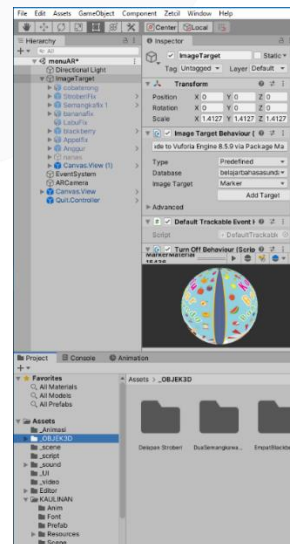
File Edit Assets GameObject Component Zetcil Window Help

Center Local

Hierarchy
+ All
menuAR*
Directional Light
ImageTarget
cobatarong
StroberiFix
Semangkafix 1
bananafix
LabuFix
Blackberry
AppelFix
Anggur
nenas
Canvas.View (1)
EventSystem
ARCamera
Canvas.View
Quit.Controller

Inspector
ImageTarget
Static
Tag Untagged
Layer Default

Transform
Position X 0 Y 0 Z 0
Rotation X 0 Y 0 Z 0
Scale X 1.4127 Y 1.4127 Z 1.4127

Image Target Behaviour
ade to Vuforia Engine 8.5.9 via Package Ma
Type Predefined
Database belajarbahasasunda
Image Target Marker
Add Target

Advanced

Default Trackable Event
Script DefaultTrackab

Turn Off Behaviour (Scrip
MarkerMaterial

Project Console Animation
+
Favorites
All Materials
All Models
All Prefabs
Assets
_Animasi
_OBJEK3D
_scene
_script
_sound
_UI
_video
Editor
KAULINAN
Anim
Font
Prefab
Resources
Scene

Assets > _OBJEK3D

Delapan Stroberi
DuaSemangkaea...
EmpatBlackber...